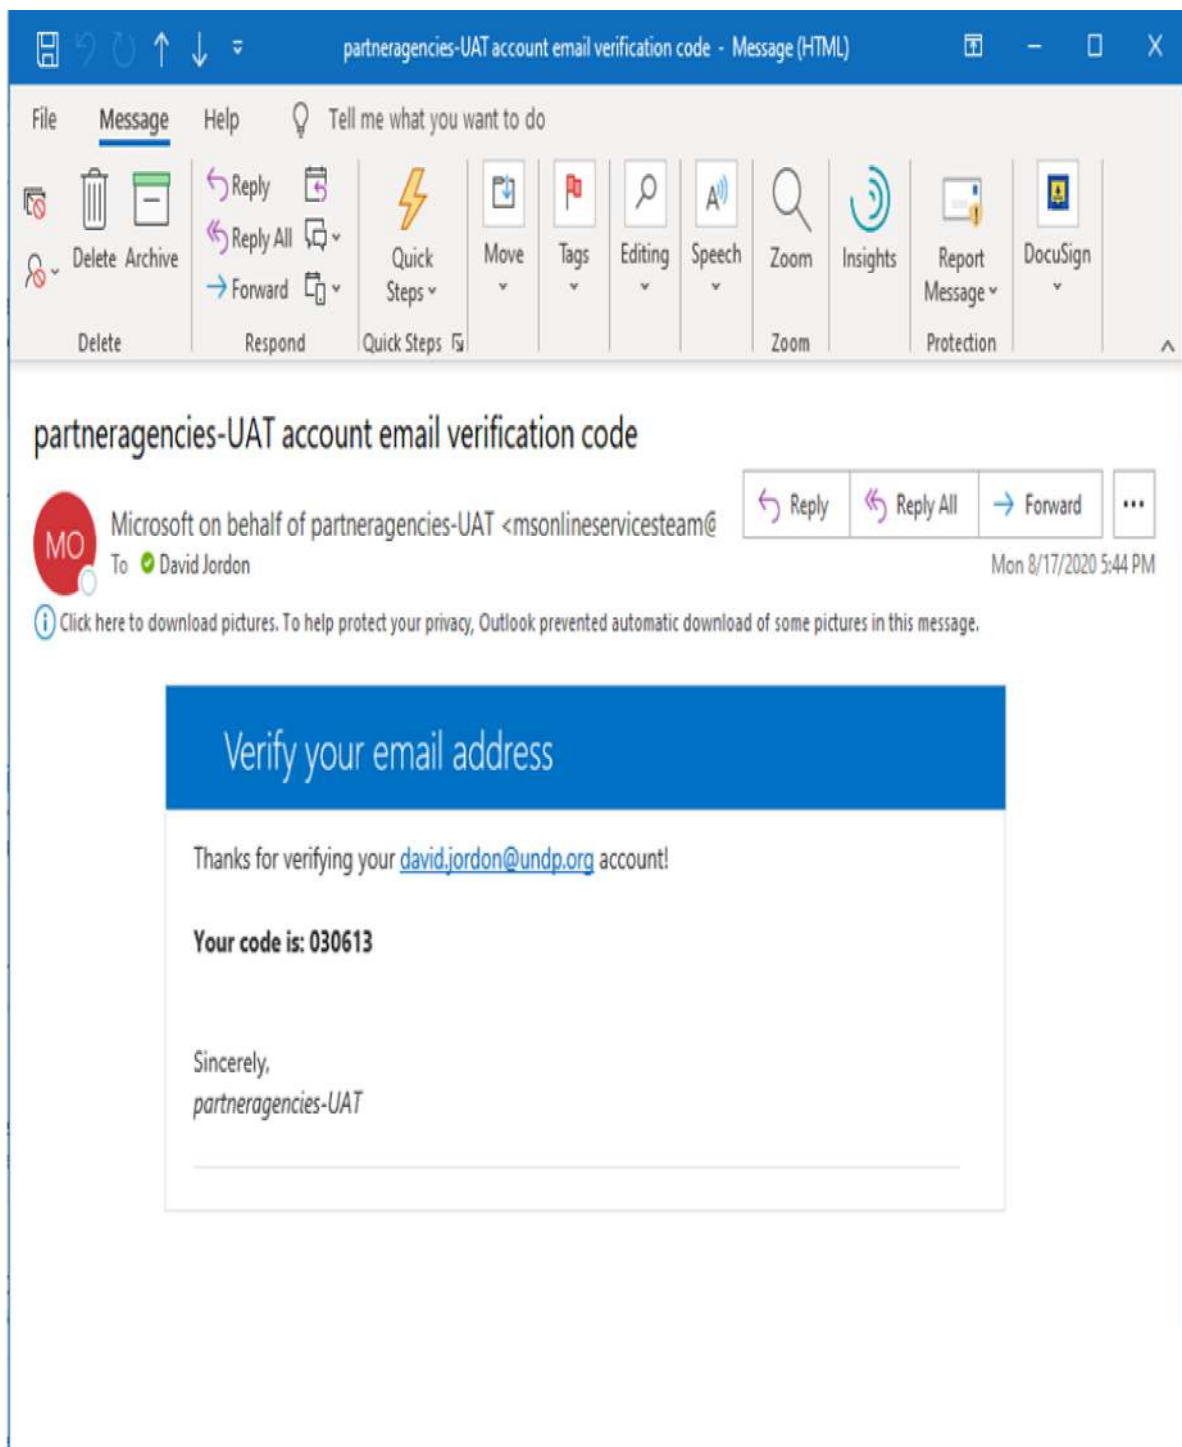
partneragencies-UAT account email verification code - Message (HTML)

File Message Help Tell me what you want to do

Delete Archive
Delete

Reply
Reply All
Forward
Respond

Quick Steps
Quick Steps

Move

Tags

Editing

Speech

Zoom
Zoom

Insights

Report Message
Protection

DocuSign

partneragencies-UAT account email verification code

MO

Microsoft on behalf of partneragencies-UAT <msonlineservicesteam@

To David Jordon

Reply Reply All Forward ···

Mon 8/17/2020 5:44 PM

Click here to download pictures. To help protect your privacy, Outlook prevented automatic download of some pictures in this message.

Verify your email address

Thanks for verifying your david.jordon@undp.org account!

**Your code is: 030613**

Sincerely,
*partneragencies-UAT*